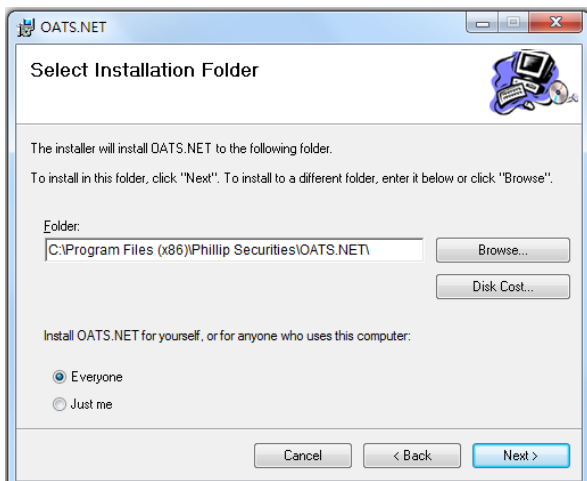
OATS.NET

Select Installation Folder

The installer will install OATS.NET to the following folder.

To install in this folder, click "Next". To install to a different folder, enter it below or click "Browse".

Folder:
C:\Program Files (x86)\Phillip Securities\OATS.NET\

Browse...

Disk Cost...

Install OATS.NET for yourself, or for anyone who uses this computer:

Everyone
Just me

Cancel
< Back
Next >